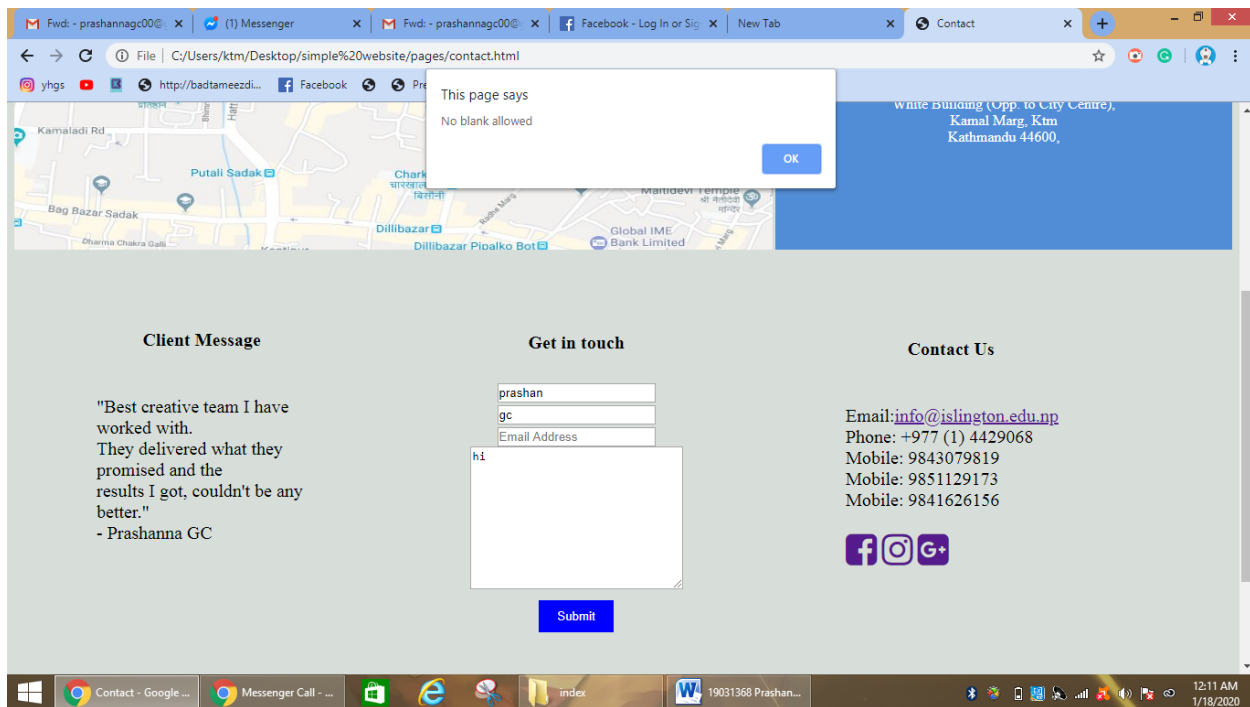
Fwd: - prashannagc00@ ×
(1) Messenger ×
Fwd: - prashannagc00@ ×
Facebook - Log In or Sig ×
New Tab ×
Contact ×

File | C:/Users/ktm/Desktop/simple%20website/pages/contact.html

yhgs
http://badtameezdi...
Facebook
Pre

This page says
No blank allowed
OK

Kamaladi Rd
Putali Sadak
Bag Bazar Sadak
Dharma Chakra Galli
Dillibazar
Dillibazar Pipalko Bot
Global IME Bank Limited
Maitidevi Temple

White Building (Opp. to City Centre),
Kamal Marg, Ktm
Kathmandu 44600,

Client Message

"Best creative team I have worked with.
They delivered what they promised and the
results I got, couldn't be any better."
- Prashanna GC

Get in touch

prashan
gc
Email Address
hi
Submit

Contact Us

Email:info@islington.edu.np
Phone: +977 (1) 4429068
Mobile: 9843079819
Mobile: 9851129173
Mobile: 9841626156

Contact - Google ...
Messenger Call - ...
index
19031368 Prashan...
12:11 AM
1/18/2020